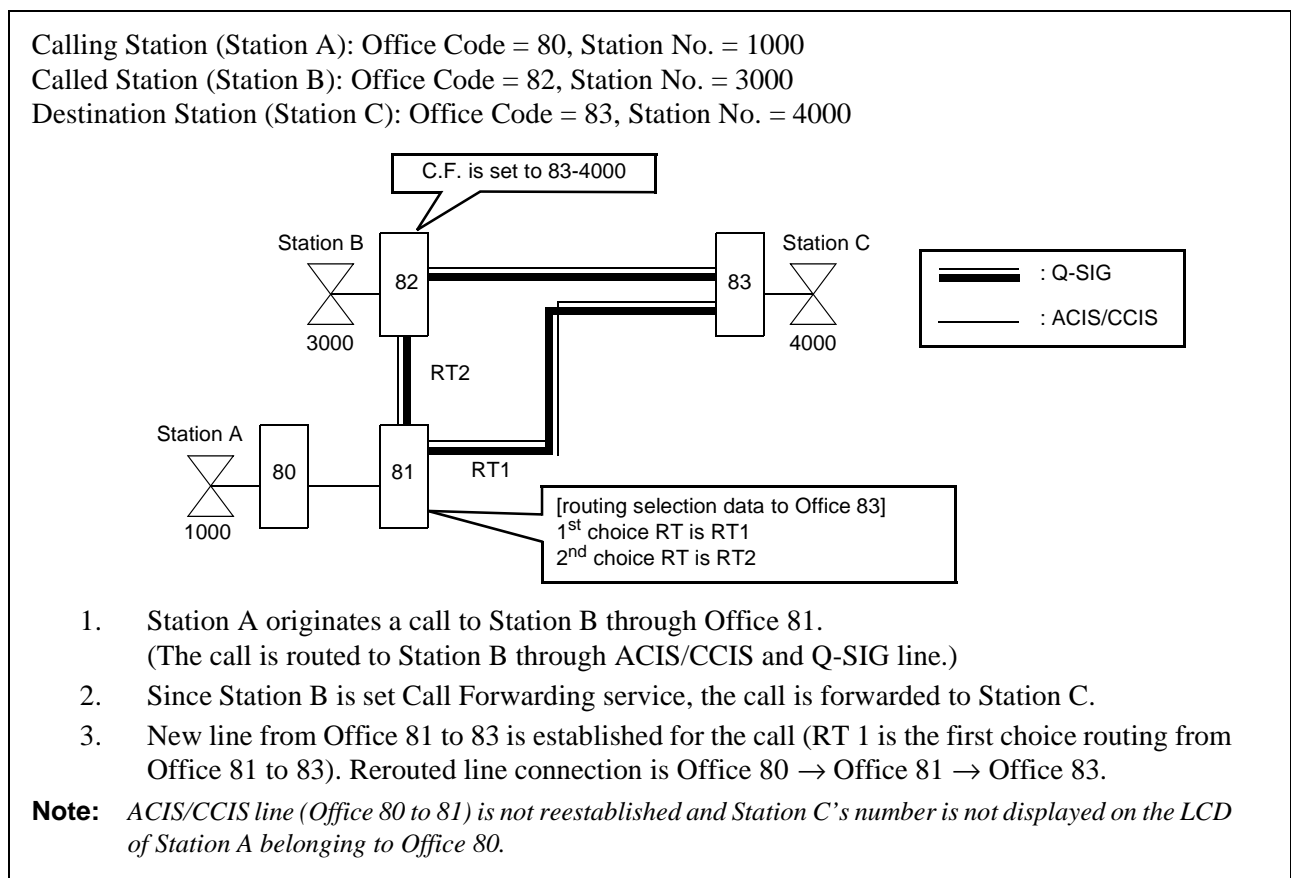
Calling Station (Station A): Office Code = 80, Station No. = 1000
Called Station (Station B): Office Code = 82, Station No. = 3000
Destination Station (Station C): Office Code = 83, Station No. = 4000

C.F. is set to 83-4000

Station B
82
3000

Station C
83
4000

: Q-SIG
: ACIS/CCIS

RT2

Station A
80
1000
81
RT1

[routing selection data to Office 83]
1$^{st}$ choice RT is RT1
2$^{nd}$ choice RT is RT2

1. Station A originates a call to Station B through Office 81. (The call is routed to Station B through ACIS/CCIS and Q-SIG line.)

2. Since Station B is set Call Forwarding service, the call is forwarded to Station C.

3. New line from Office 81 to 83 is established for the call (RT 1 is the first choice routing from Office 81 to 83). Rerouted line connection is Office 80 $\rightarrow$ Office 81 $\rightarrow$ Office 83.

**Note:** *ACIS/CCIS line (Office 80 to 81) is not reestablished and Station C's number is not displayed on the LCD of Station A belonging to Office 80.*